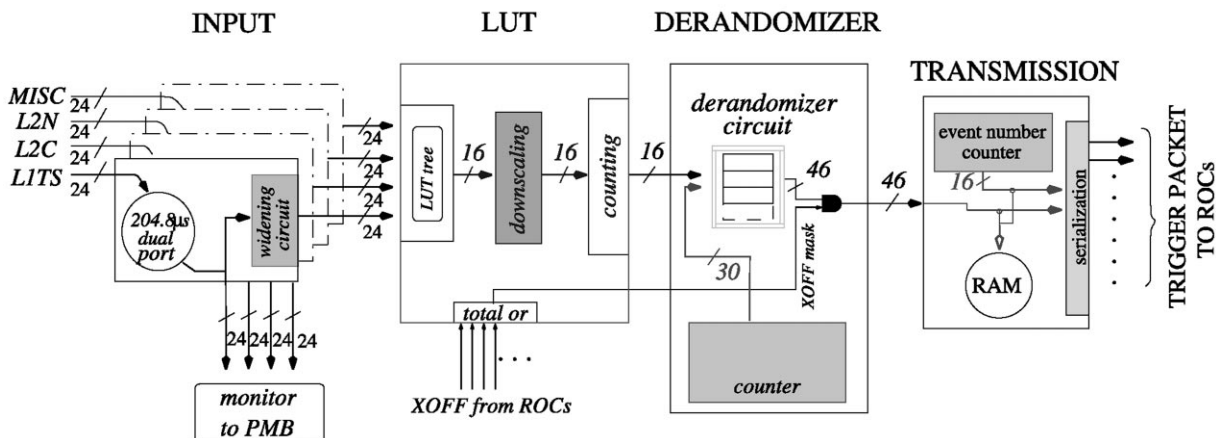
INPUT

LUT

DERANDOMIZER

TRANSMISSION

MISC 24
L2N 24
L2C 24
L1TS 24

24
24
24
24

204.8μs dual port

widening circuit

24 24 24 24

monitor to PMB

LUT tree

16

downscaling

16

counting

16

total or

XOFF from ROCs

derandomizer circuit

46

XOFF mask

30

counter

46

event number counter

16

RAM

serialization

TRIGGER PACKET TO ROCs